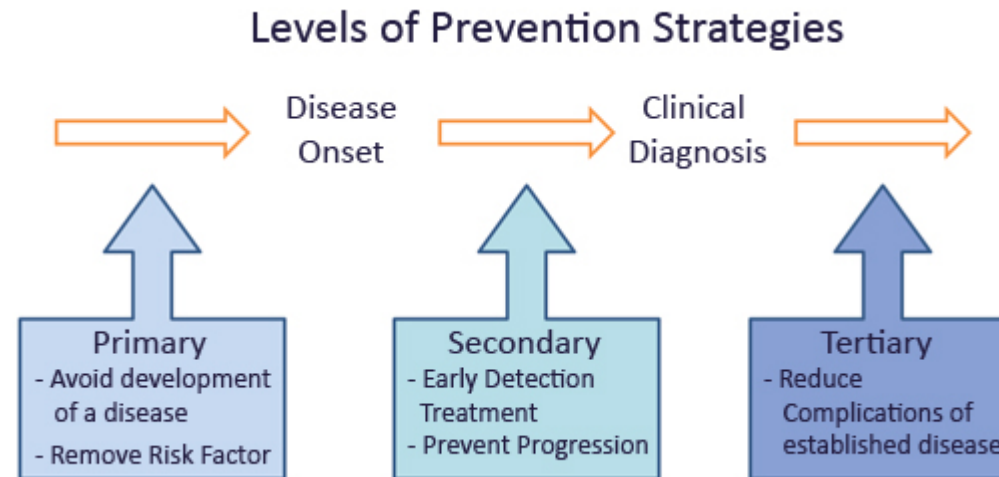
Levels of Prevention Strategies

Disease Onset

Clinical Diagnosis

Primary
- Avoid development of a disease
- Remove Risk Factor

Secondary
- Early Detection Treatment
- Prevent Progression

Tertiary
- Reduce Complications of established disease